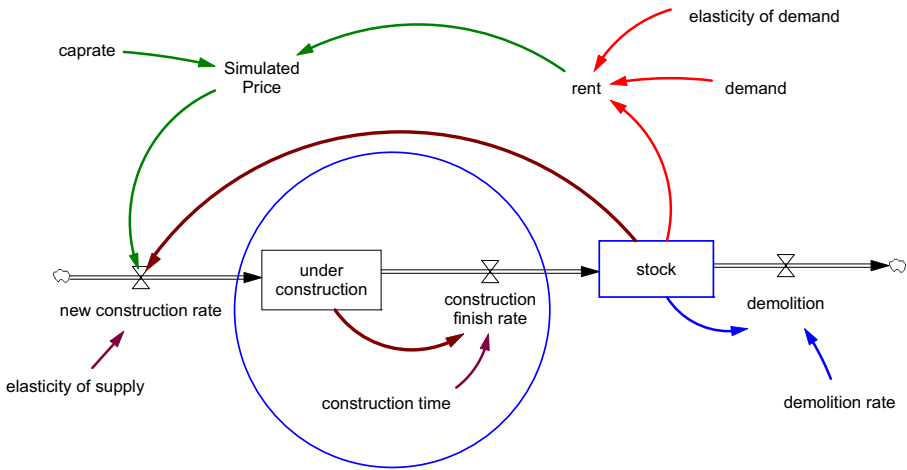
elasticity of demand

caprate

Simulated Price

rent

demand

under construction

construction finish rate

stock

demolition

new construction rate

elasticity of supply

construction time

demolition rate